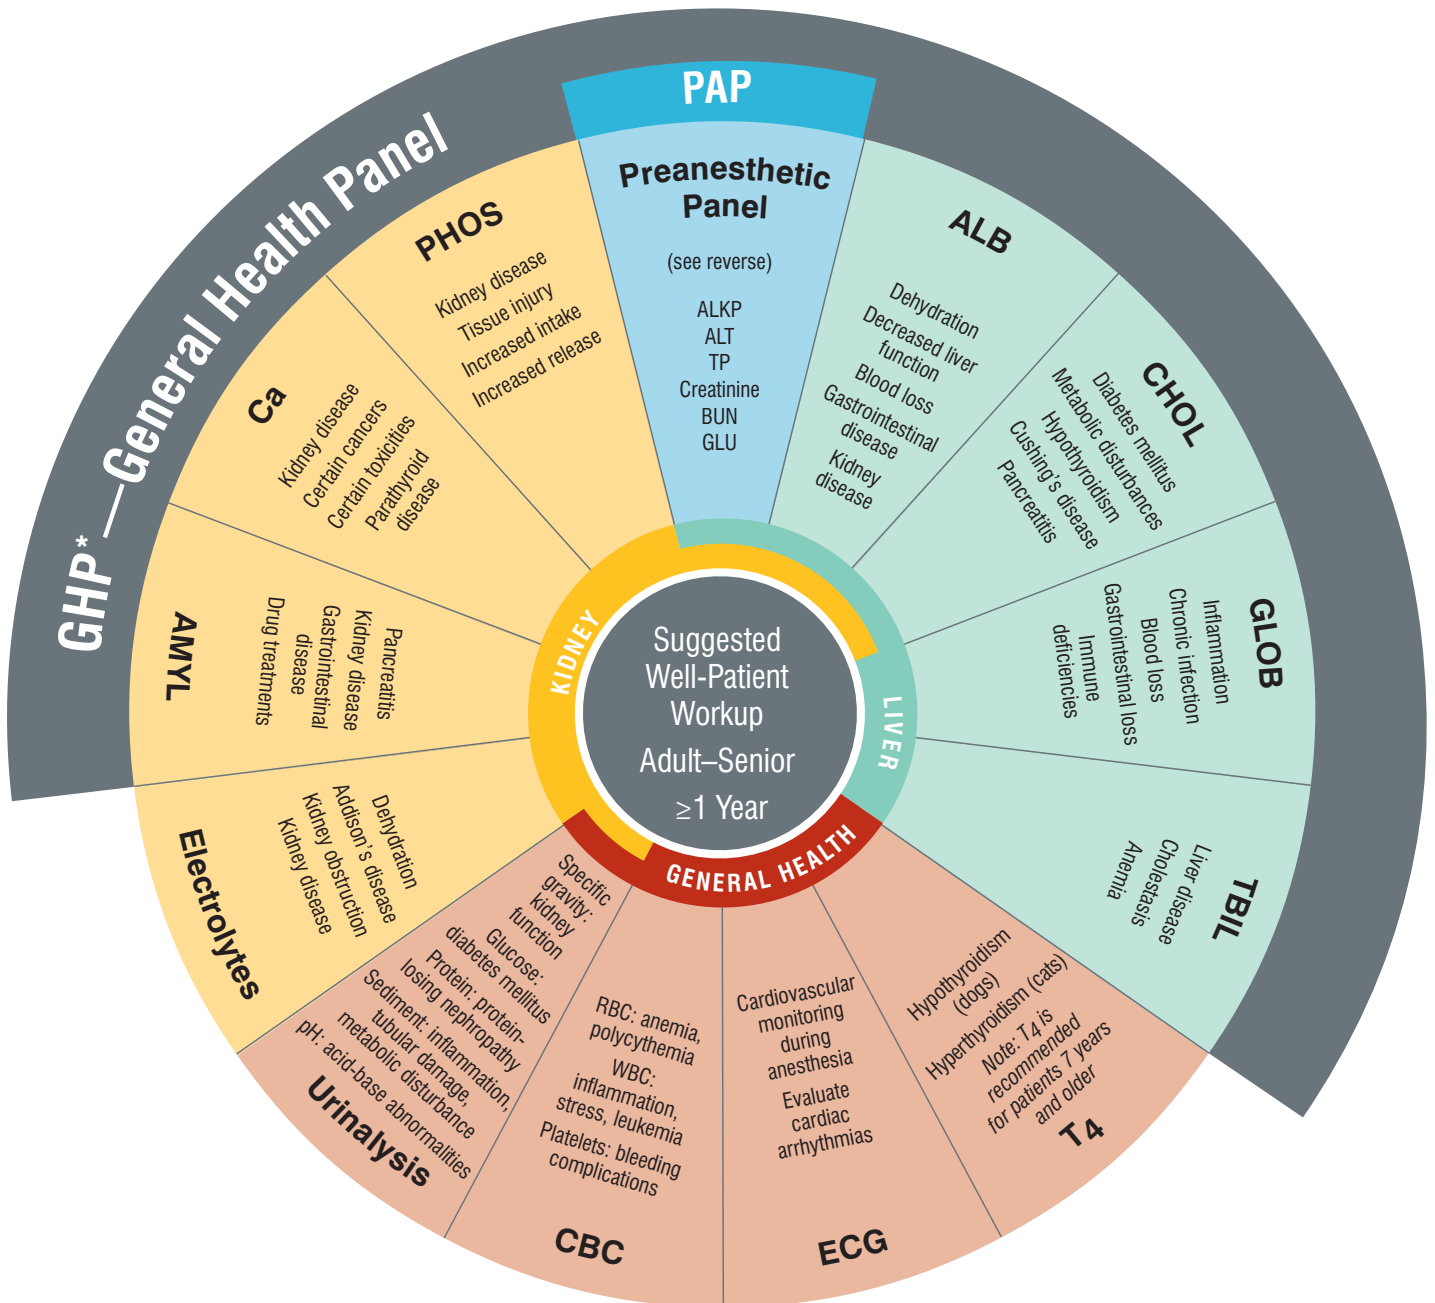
GHP*—General Health Panel

PAP

Preanesthetic Panel

(see reverse)

ALKP
ALT
TP
Creatinine
BUN
GLU

ALB

Dehydration
Decreased liver function
Blood loss
Gastrointestinal disease
Kidney disease

CHOL

Diabetes mellitus
Metabolic disturbances
Hypothyroidism
Cushing's disease
Pancreatitis

GLOB

Inflammation
Chronic infection
Blood loss
Gastrointestinal loss
Immune deficiencies

TBIL

Liver disease
Cholestasis
Anemia

T4

Hypothyroidism (dogs)
Hyperthyroidism (cats)
Note: T4 is recommended for patients 7 years and older

ECG

Cardiovascular monitoring during anesthesia
Evaluate cardiac arrhythmias

CBC

RBC: anemia, polycythemia
WBC: inflammation, stress, leukemia
Platelets: bleeding complications

Urinalysis

Specific gravity: kidney function
Glucose: diabetes mellitus
Protein: protein-losing nephropathy
Sediment: inflammation, tubular damage, metabolic disturbance
pH: acid-base abnormalities

Electrolytes

Dehydration
Addison's disease
Kidney obstruction
Kidney disease

AMYL

Pancreatitis
Kidney disease
Gastrointestinal disease
Drug treatments

Ca

Kidney disease
Certain cancers
Certain toxicities
Parathyroid disease

PHOS

Kidney disease
Tissue injury
Increased intake
Increased release

KIDNEY
LIVER
GENERAL HEALTH

Suggested Well-Patient Workup
Adult–Senior
≥1 Year